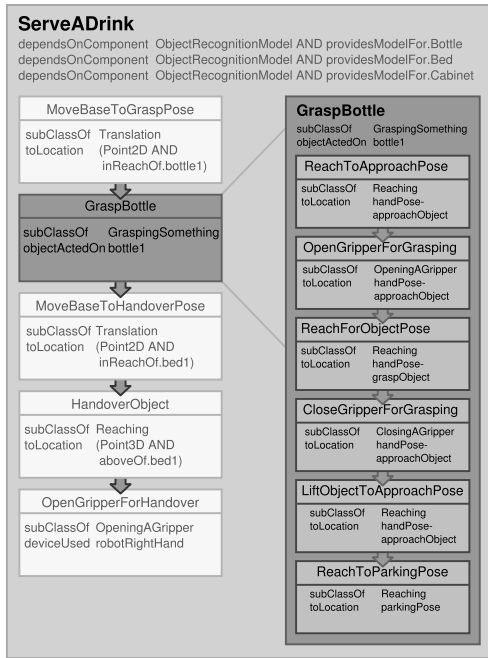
**ServeADrink**

dependsOnComponent ObjectRecognitionModel AND providesModelFor.Bottle
dependsOnComponent ObjectRecognitionModel AND providesModelFor.Bed
dependsOnComponent ObjectRecognitionModel AND providesModelFor.Cabinet

MoveBaseToGraspPose

subClassOf Translation
toLocation (Point2D AND inReachOf.bottle1)

GraspBottle

subClassOf GraspingSomething
objectActedOn bottle1

MoveBaseToHandoverPose

subClassOf Translation
toLocation (Point2D AND inReachOf.bed1)

HandoverObject

subClassOf Reaching
toLocation (Point3D AND aboveOf.bed1)

OpenGripperForHandover

subClassOf OpeningAGripper
deviceUsed robotRightHand

**GraspBottle**

subClassOf GraspingSomething
objectActedOn bottle1

ReachToApproachPose

subClassOf Reaching
toLocation handPose-approachObject

OpenGripperForGrasping

subClassOf OpeningAGripper
toLocation handPose-approachObject

ReachForObjectPose

subClassOf Reaching
toLocation handPose-graspObject

CloseGripperForGrasping

subClassOf ClosingAGripper
toLocation handPose-approachObject

LiftObjectToApproachPose

subClassOf Reaching
toLocation handPose-approachObject

ReachToParkingPose

subClassOf Reaching
toLocation parkingPose